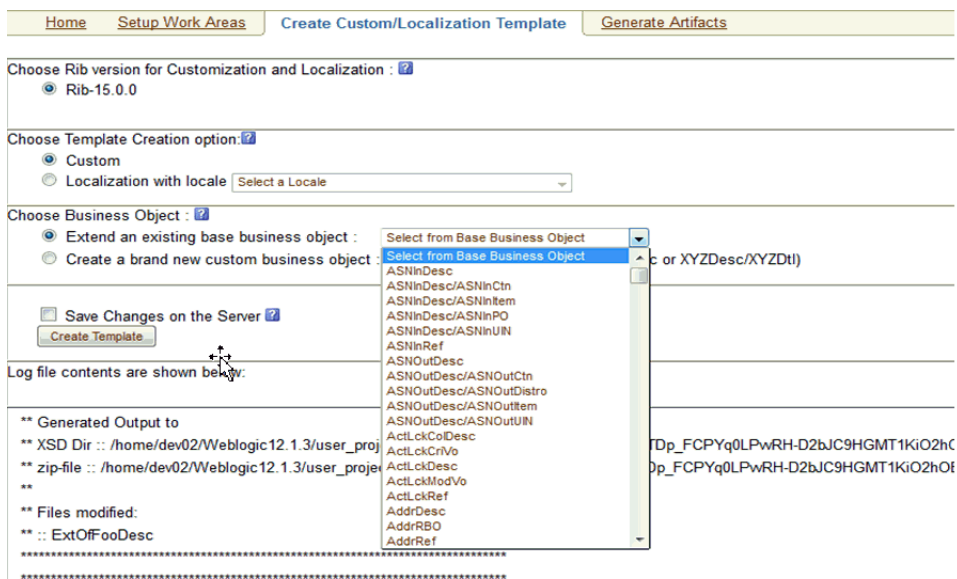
Home Setup Work Areas Create Custom/Localization Template Generate Artifacts

Choose Rib version for Customization and Localization : ?
Rib-15.0.0

Choose Template Creation option: ?
Custom
Localization with locale Select a Locale

Choose Business Object : ?
Extend an existing base business object : Select from Base Business Object
Create a brand new custom business object : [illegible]c or XYZDesc/XYZDtl)

Select from Base Business Object
ASNInDesc
ASNInDesc/ASNInCtn
ASNInDesc/ASNInItem
ASNInDesc/ASNInPO
ASNInDesc/ASNInUIN
ASNInRef
ASNOutDesc
ASNOutDesc/ASNOutCtn
ASNOutDesc/ASNOutDistro
ASNOutDesc/ASNOutItem
ASNOutDesc/ASNOutUIN
ActLckColDesc
ActLckCriVo
ActLckDesc
ActLckModVo
ActLckRef
AddrDesc
AddrRBO
AddrRef

Save Changes on the Server ?
Create Template

Log file contents are shown be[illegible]w:

** Generated Output to
** XSD Dir :: /home/dev02/Weblogic12.1.3/user_proj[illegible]TDp_FCPYq0LPwRH-D2bJC9HGMT1KiO2h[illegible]
** zip-file :: /home/dev02/Weblogic12.1.3/user_proje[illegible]Dp_FCPYq0LPwRH-D2bJC9HGMT1KiO2hO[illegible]
**
** Files modified:
** :: ExtOfFooDesc
********************************************************************************
********************************************************************************